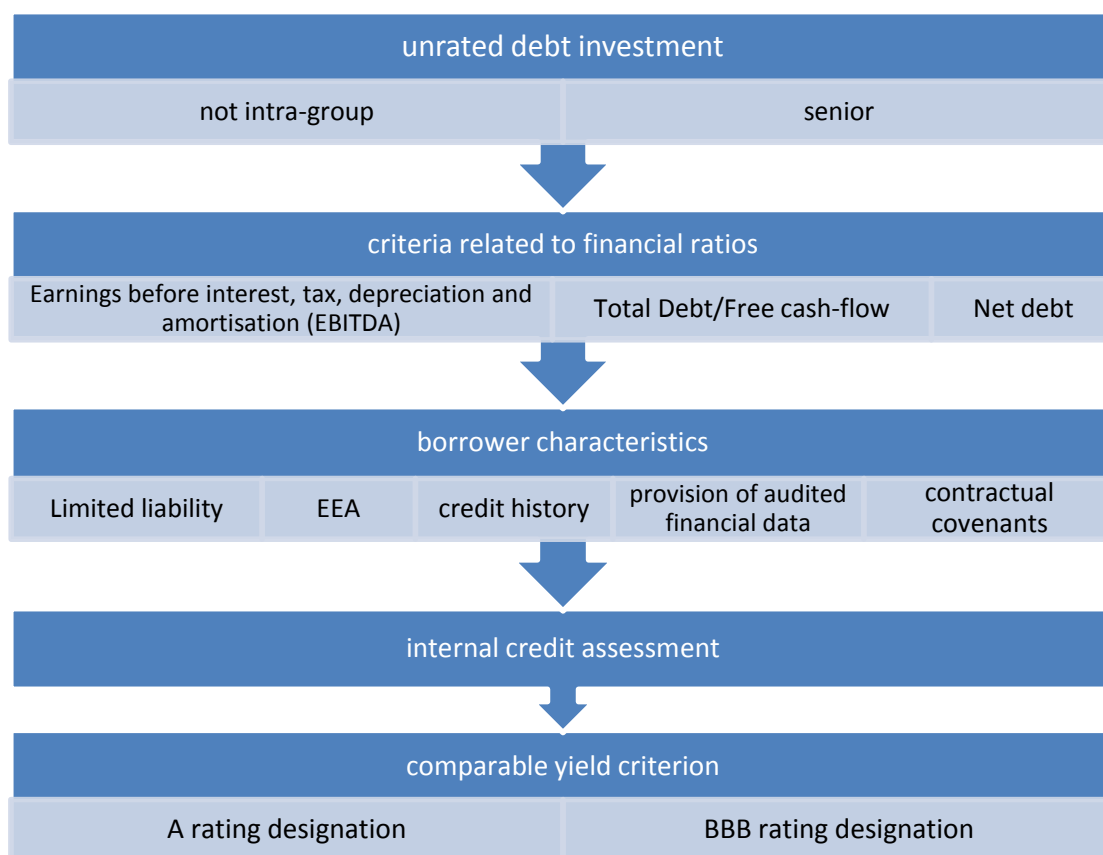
unrated debt investment

not intra-group

senior

criteria related to financial ratios

Earnings before interest, tax, depreciation and amortisation (EBITDA)

Total Debt/Free cash-flow

Net debt

borrower characteristics

Limited liability

EEA

credit history

provision of audited financial data

contractual covenants

internal credit assessment

comparable yield criterion

A rating designation

BBB rating designation